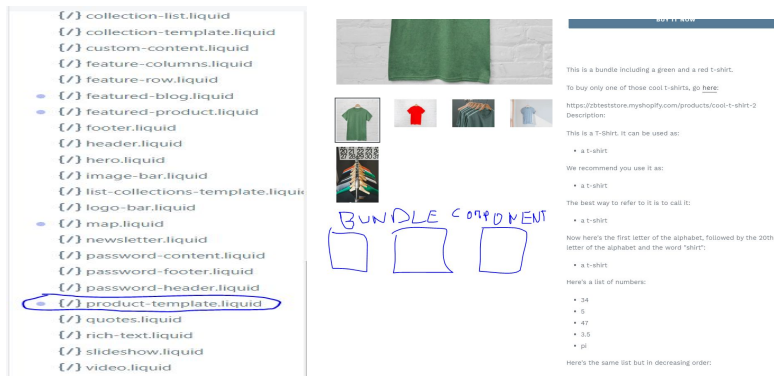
{/} collection-list.liquid
{/} collection-template.liquid
{/} custom-content.liquid
{/} feature-columns.liquid
{/} feature-row.liquid
{/} featured-blog.liquid
{/} featured-product.liquid
{/} footer.liquid
{/} header.liquid
{/} hero.liquid
{/} image-bar.liquid
{/} list-collections-template.liqui
{/} logo-bar.liquid
{/} map.liquid
{/} newsletter.liquid
{/} password-content.liquid
{/} password-footer.liquid
{/} password-header.liquid
{/} product-template.liquid
{/} quotes.liquid
{/} rich-text.liquid
{/} slideshow.liquid
{/} video.liquid

BUNDLE COMPONENT

This is a bundle including a green and a red t-shirt.

To buy only one of those cool t-shirts, go here:

https://zbteststore.myshopify.com/products/cool-t-shirt-2
Description:

This is a T-Shirt. It can be used as:

• a t-shirt

We recommend you use it as:

• a t-shirt

The best way to refer to it is to call it:

• a t-shirt

Now here's the first letter of the alphabet, followed by the 20th letter of the alphabet and the word "shirt":

• a t-shirt

Here's a list of numbers:

• 34
• 5
• 47
• 3.5
• pi

Here's the same list but in decreasing order: